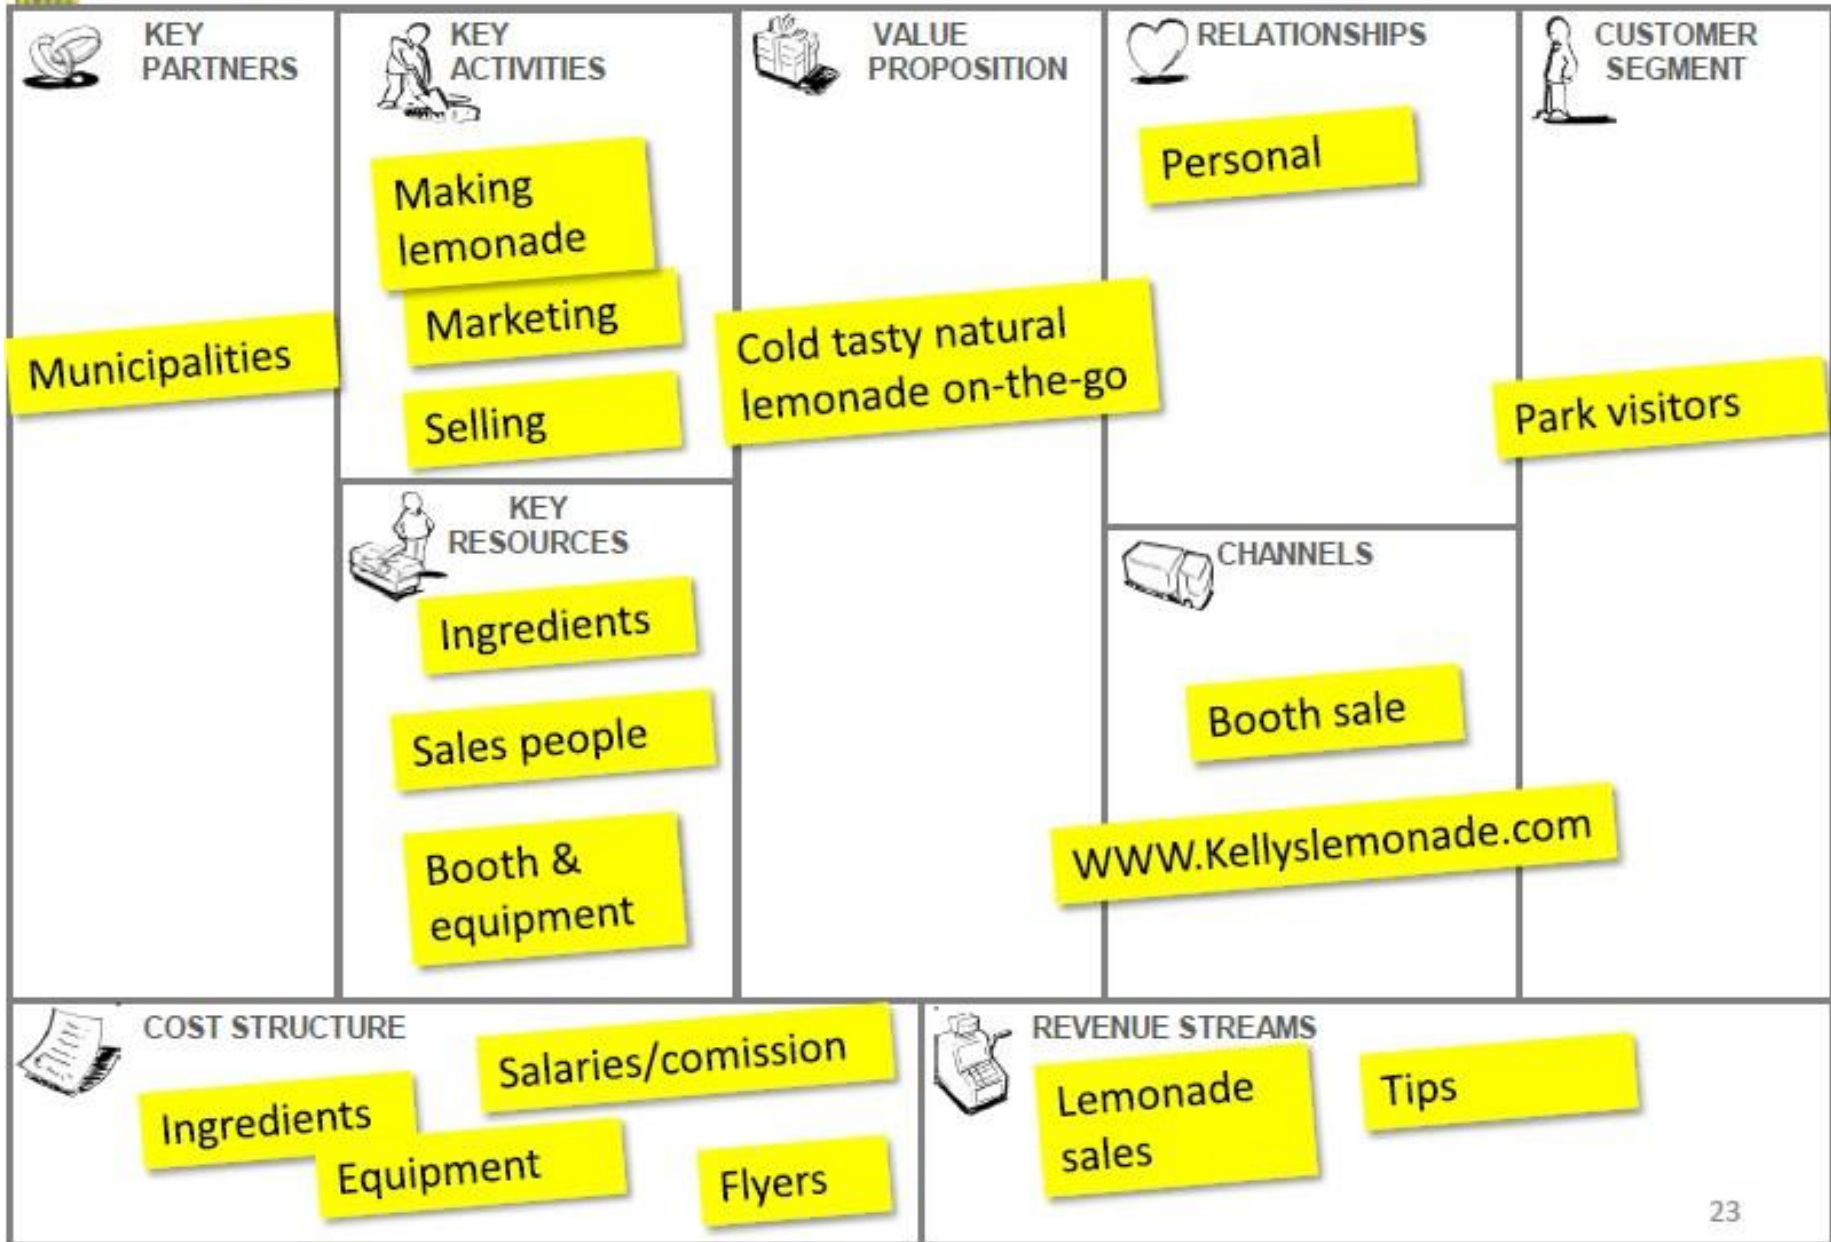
KEY PARTNERS

Municipalities

KEY ACTIVITIES

Making lemonade

Marketing

Selling

KEY RESOURCES

Ingredients

Sales people

Booth & equipment

VALUE PROPOSITION

Cold tasty natural lemonade on-the-go

RELATIONSHIPS

Personal

CHANNELS

Booth sale

WWW.Kellyslemonade.com

CUSTOMER SEGMENT

Park visitors

COST STRUCTURE

Salaries/comission

Ingredients

Equipment

Flyers

REVENUE STREAMS

Lemonade sales

Tips

23